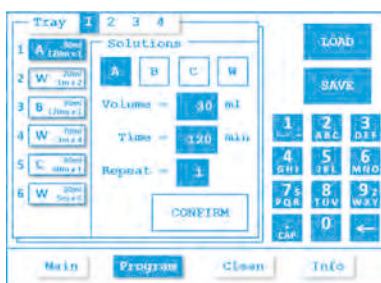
Tray 1 2 3 4

1 A 30ml (20m x 1)
2 W 20ml (3m x 2)
3 B 30ml (3m x 2)
4 W 20ml (3m x 4)
5 C 30ml (60m x 1)
6 W 20ml (5m x 6)

Solutions

A B C W

Volume = 30 ml

Time = 120 min

Repeat = 1

CONFIRM

LOAD

SAVE

1 2 ABC 3 DEF
4 GHI 5 JKL 6 MNO
7 PQRS 8 TUV 9 WXYZ
CAP 0 ←

Main Program Clean Info